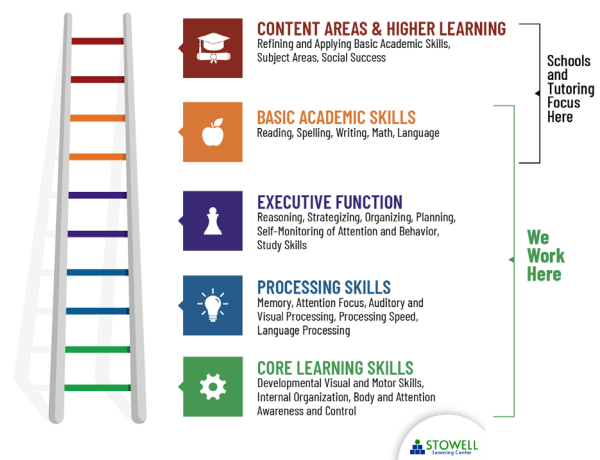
CONTENT AREAS & HIGHER LEARNING
Refining and Applying Basic Academic Skills, Subject Areas, Social Success

BASIC ACADEMIC SKILLS
Reading, Spelling, Writing, Math, Language

EXECUTIVE FUNCTION
Reasoning, Strategizing, Organizing, Planning, Self-Monitoring of Attention and Behavior, Study Skills

PROCESSING SKILLS
Memory, Attention Focus, Auditory and Visual Processing, Processing Speed, Language Processing

CORE LEARNING SKILLS
Developmental Visual and Motor Skills, Internal Organization, Body and Attention Awareness and Control

Schools and Tutoring Focus Here

We Work Here

STOWELL
Learning Center